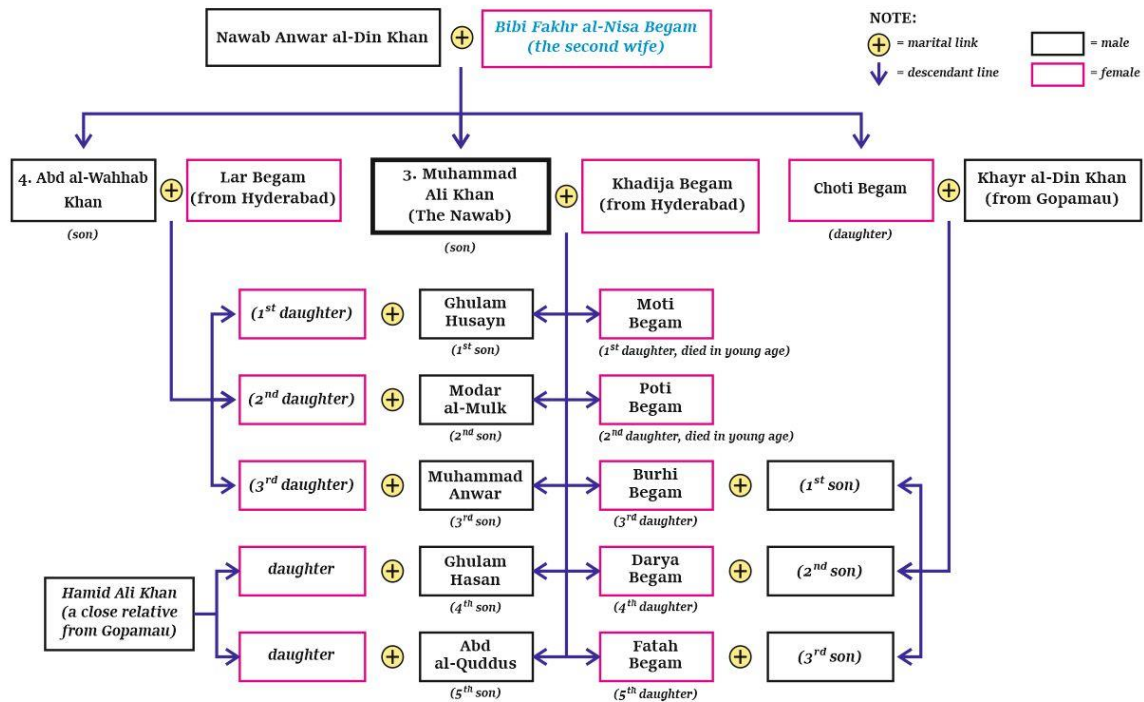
Nawab Anwar al-Din Khan

Bibi Fakhr al-Nisa Begam (the second wife)

NOTE:
= marital link
= descendant line
= male
= female

4. Abd al-Wahhab Khan
(son)

Lar Begam (from Hyderabad)

3. Muhammad Ali Khan (The Nawab)
(son)

Khadija Begam (from Hyderabad)

Choti Begam
(daughter)

Khayr al-Din Khan (from Gopamau)

($1^{st}$ daughter)

Ghulam Husayn
($1^{st}$ son)

Moti Begam
($1^{st}$ daughter, died in young age)

($2^{nd}$ daughter)

Modar al-Mulk
($2^{nd}$ son)

Poti Begam
($2^{nd}$ daughter, died in young age)

($3^{rd}$ daughter)

Muhammad Anwar
($3^{rd}$ son)

Burhi Begam
($3^{rd}$ daughter)

($1^{st}$ son)

Hamid Ali Khan (a close relative from Gopamau)

daughter

Ghulam Hasan
($4^{th}$ son)

Darya Begam
($4^{th}$ daughter)

($2^{nd}$ son)

daughter

Abd al-Quddus
($5^{th}$ son)

Fatah Begam
($5^{th}$ daughter)

($3^{rd}$ son)